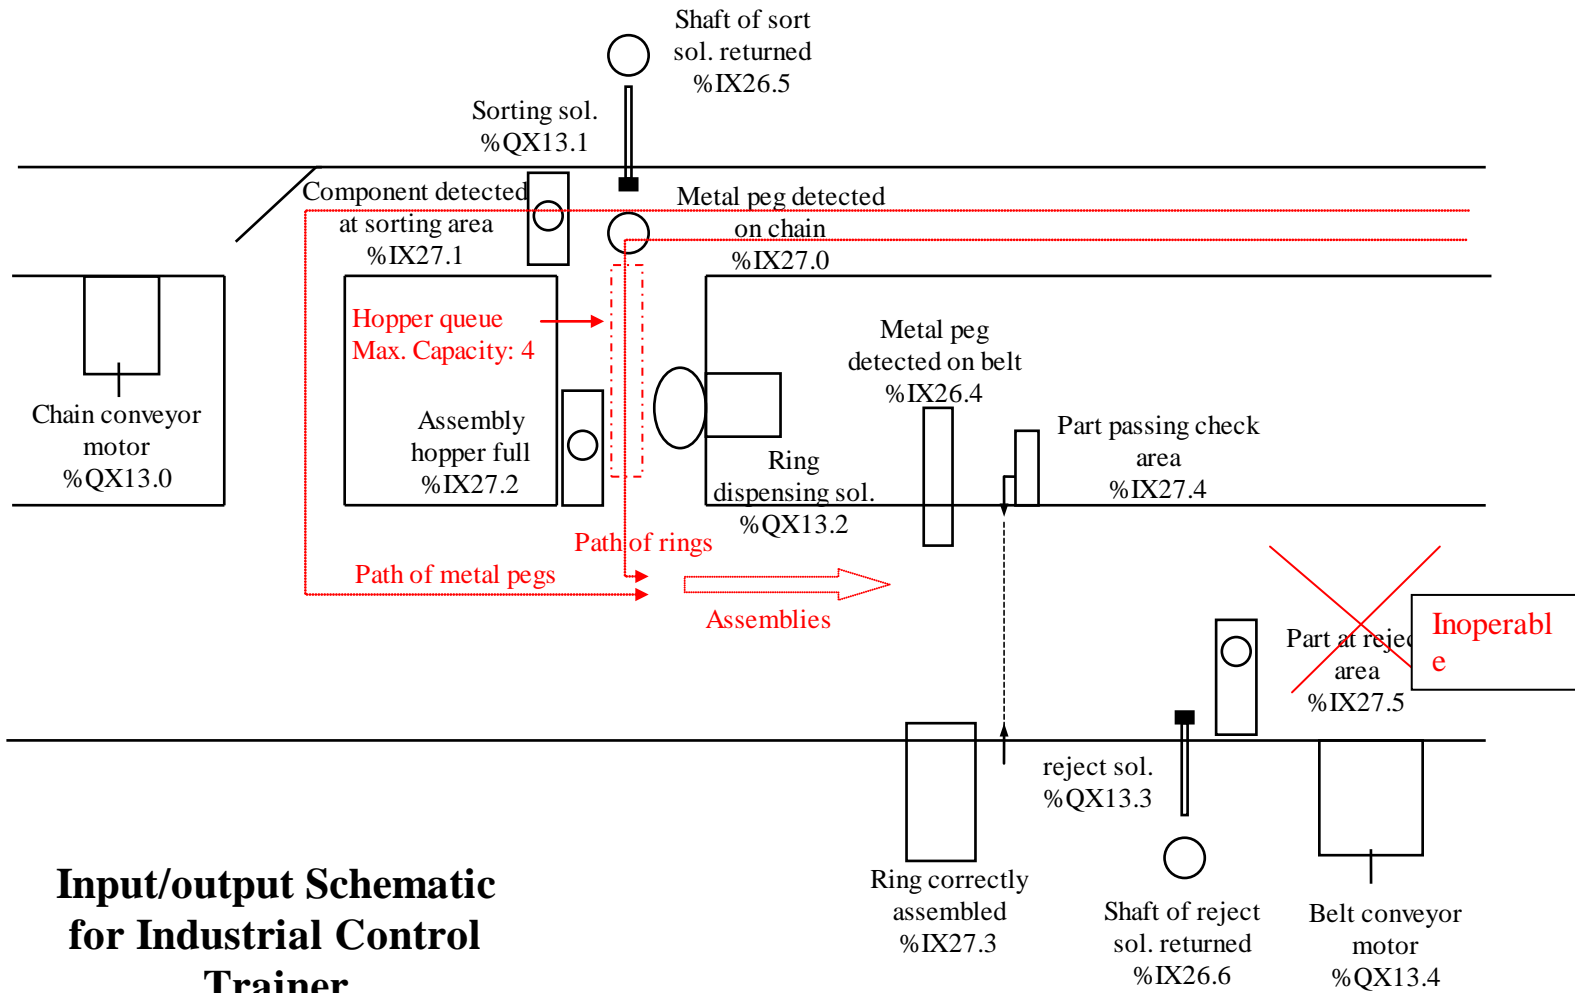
Shaft of sort sol. returned %IX26.5

Sorting sol. %QX13.1

Component detected at sorting area %IX27.1

Metal peg detected on chain %IX27.0

Hopper queue Max. Capacity: 4

Chain conveyor motor %QX13.0

Assembly hopper full %IX27.2

Metal peg detected on belt %IX26.4

Ring dispensing sol. %QX13.2

Part passing check area %IX27.4

Path of rings

Path of metal pegs

Assemblies

Part at rejec area %IX27.5

Inoperabl e

reject sol. %QX13.3

Ring correctly assembled %IX27.3

Shaft of reject sol. returned %IX26.6

Belt conveyor motor %QX13.4

Input/output Schematic for Industrial Control Trainer